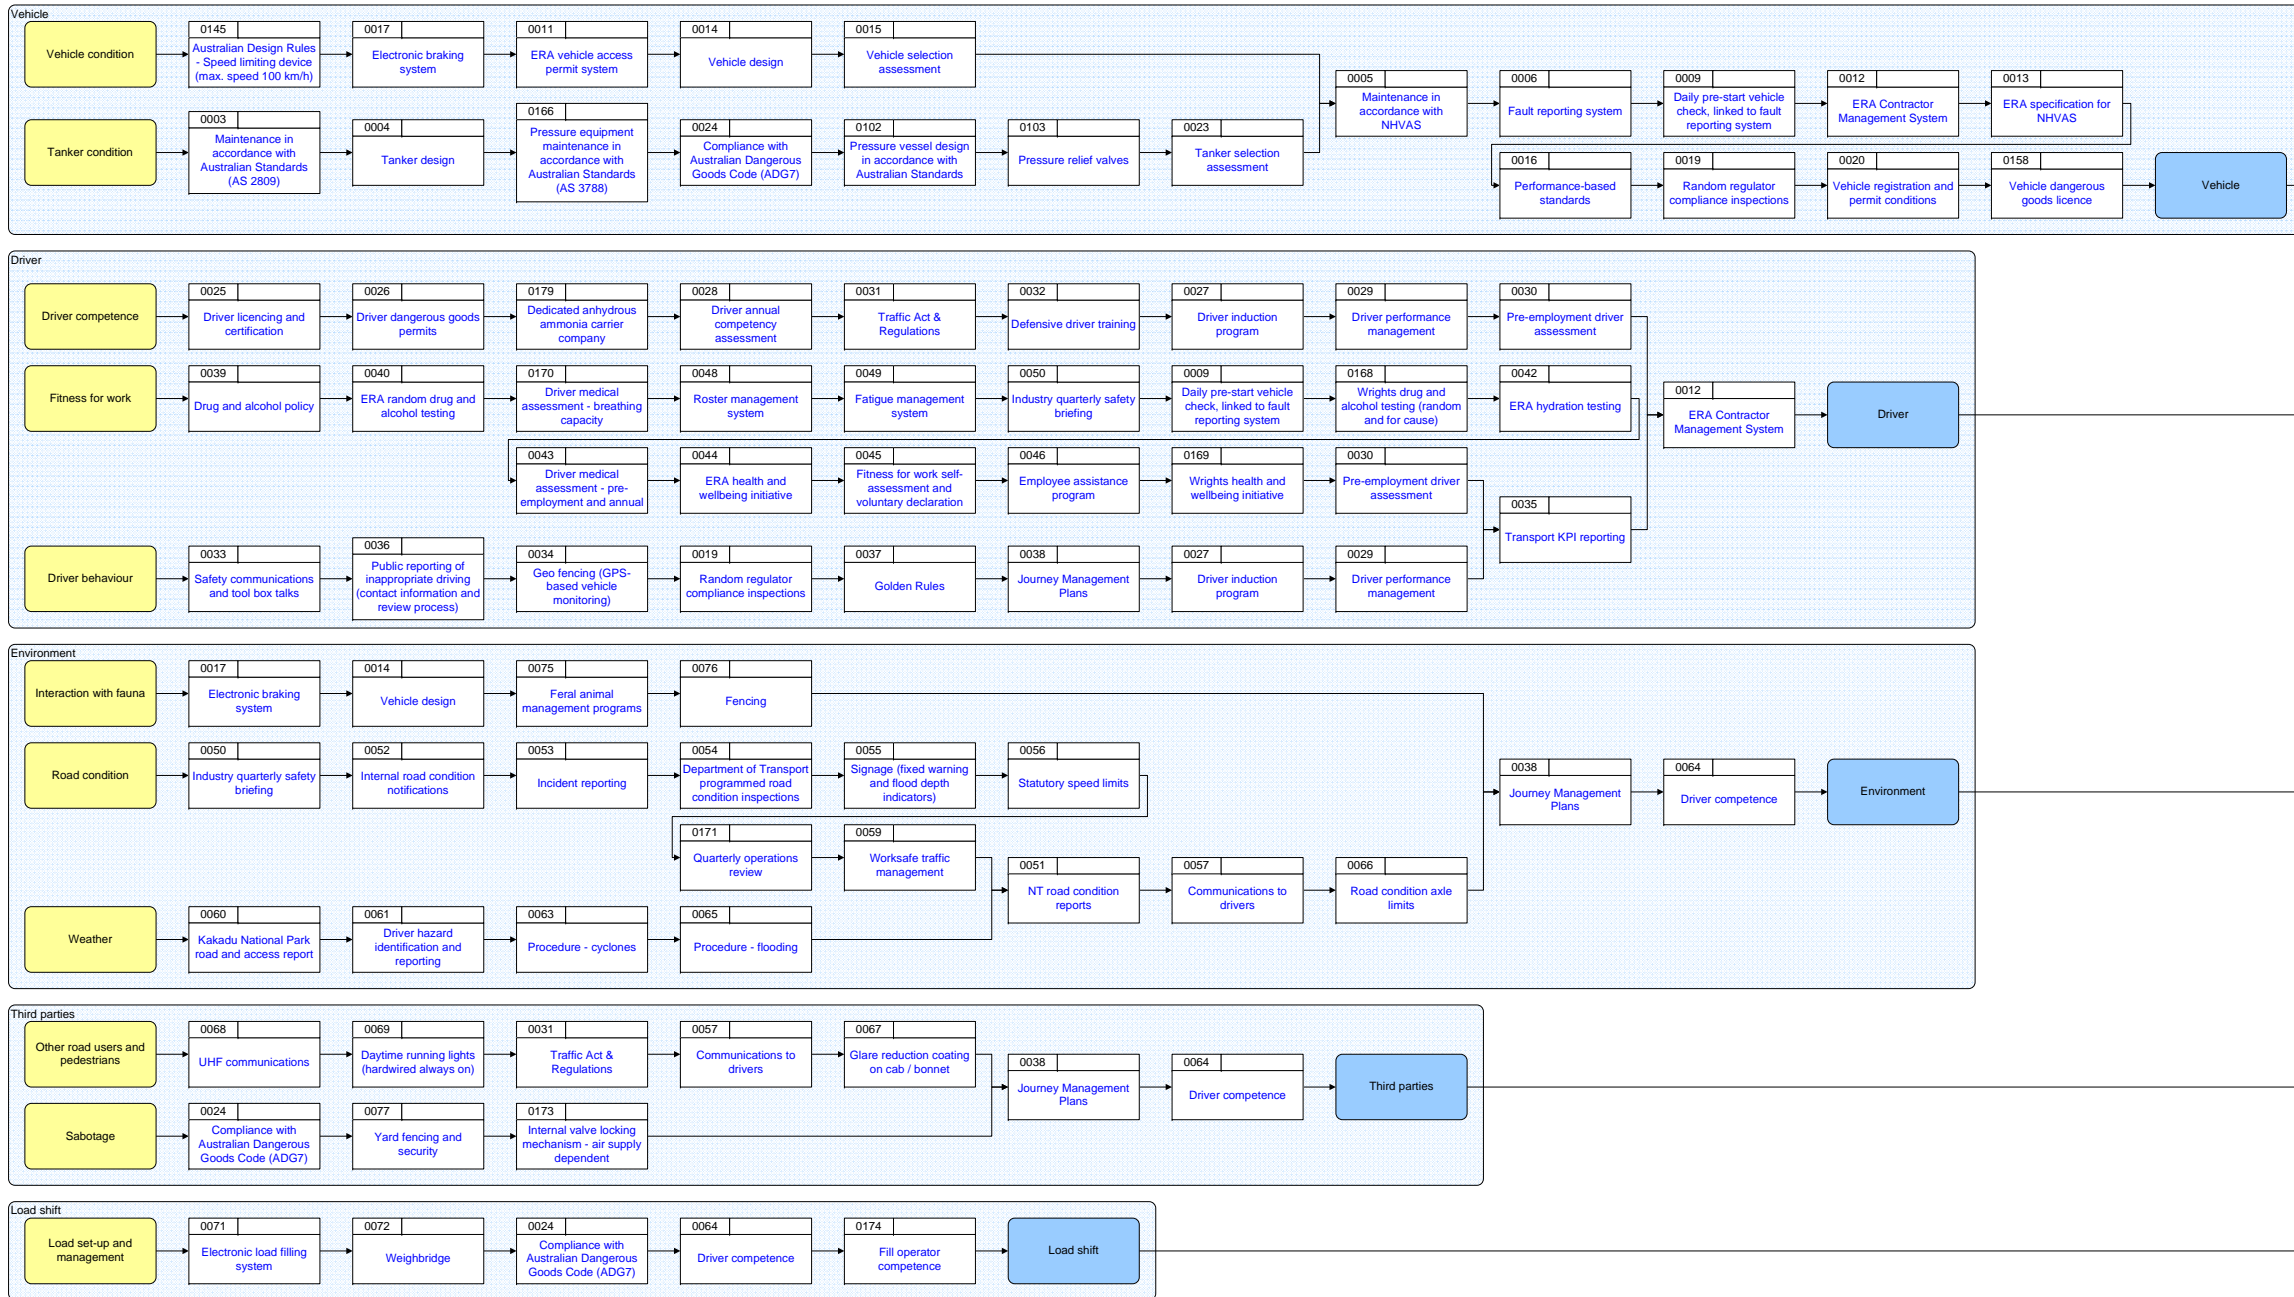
Vehicle

Vehicle condition
0145 Australian Design Rules - Speed limiting device (max. speed 100 km/h)
0017 Electronic braking system
0011 ERA vehicle access permit system
0014 Vehicle design
0015 Vehicle selection assessment

Tanker condition
0003 Maintenance in accordance with Australian Standards (AS 2809)
0004 Tanker design
0166 Pressure equipment maintenance in accordance with Australian Standards (AS 3788)
0024 Compliance with Australian Dangerous Goods Code (ADG7)
0102 Pressure vessel design in accordance with Australian Standards
0103 Pressure relief valves
0023 Tanker selection assessment

0005 Maintenance in accordance with NHVAS
0006 Fault reporting system
0009 Daily pre-start vehicle check, linked to fault reporting system
0012 ERA Contractor Management System
0013 ERA specification for NHVAS
0016 Performance-based standards
0019 Random regulator compliance inspections
0020 Vehicle registration and permit conditions
0158 Vehicle dangerous goods licence
Vehicle

Driver

Driver competence
0025 Driver licencing and certification
0026 Driver dangerous goods permits
0179 Dedicated anhydrous ammonia carrier company
0028 Driver annual competency assessment
0031 Traffic Act & Regulations
0032 Defensive driver training
0027 Driver induction program
0029 Driver performance management
0030 Pre-employment driver assessment

Fitness for work
0039 Drug and alcohol policy
0040 ERA random drug and alcohol testing
0170 Driver medical assessment - breathing capacity
0048 Roster management system
0049 Fatigue management system
0050 Industry quarterly safety briefing
0009 Daily pre-start vehicle check, linked to fault reporting system
0168 Wrights drug and alcohol testing (random and for cause)
0042 ERA hydration testing

0043 Driver medical assessment - pre-employment and annual
0044 ERA health and wellbeing initiative
0045 Fitness for work self-assessment and voluntary declaration
0046 Employee assistance program
0169 Wrights health and wellbeing initiative
0030 Pre-employment driver assessment
0035 Transport KPI reporting
0012 ERA Contractor Management System
Driver

Driver behaviour
0033 Safety communications and tool box talks
0036 Public reporting of inappropriate driving (contact information and review process)
0034 Geo fencing (GPS-based vehicle monitoring)
0019 Random regulator compliance inspections
0037 Golden Rules
0038 Journey Management Plans
0027 Driver induction program
0029 Driver performance management

Environment

Interaction with fauna
0017 Electronic braking system
0014 Vehicle design
0075 Feral animal management programs
0076 Fencing

Road condition
0050 Industry quarterly safety briefing
0052 Internal road condition notifications
0053 Incident reporting
0054 Department of Transport programmed road condition inspections
0055 Signage (fixed warning and flood depth indicators)
0056 Statutory speed limits
0171 Quarterly operations review
0059 Worksafe traffic management
0051 NT road condition reports
0057 Communications to drivers
0066 Road condition axle limits
0038 Journey Management Plans
0064 Driver competence
Environment

Weather
0060 Kakadu National Park road and access report
0061 Driver hazard identification and reporting
0063 Procedure - cyclones
0065 Procedure - flooding

Third parties

Other road users and pedestrians
0068 UHF communications
0069 Daytime running lights (hardwired always on)
0031 Traffic Act & Regulations
0057 Communications to drivers
0067 Glare reduction coating on cab / bonnet
0038 Journey Management Plans
0064 Driver competence
Third parties

Sabotage
0024 Compliance with Australian Dangerous Goods Code (ADG7)
0077 Yard fencing and security
0173 Internal valve locking mechanism - air supply dependent

Load shift

Load set-up and management
0071 Electronic load filling system
0072 Weighbridge
0024 Compliance with Australian Dangerous Goods Code (ADG7)
0064 Driver competence
0174 Fill operator competence
Load shift